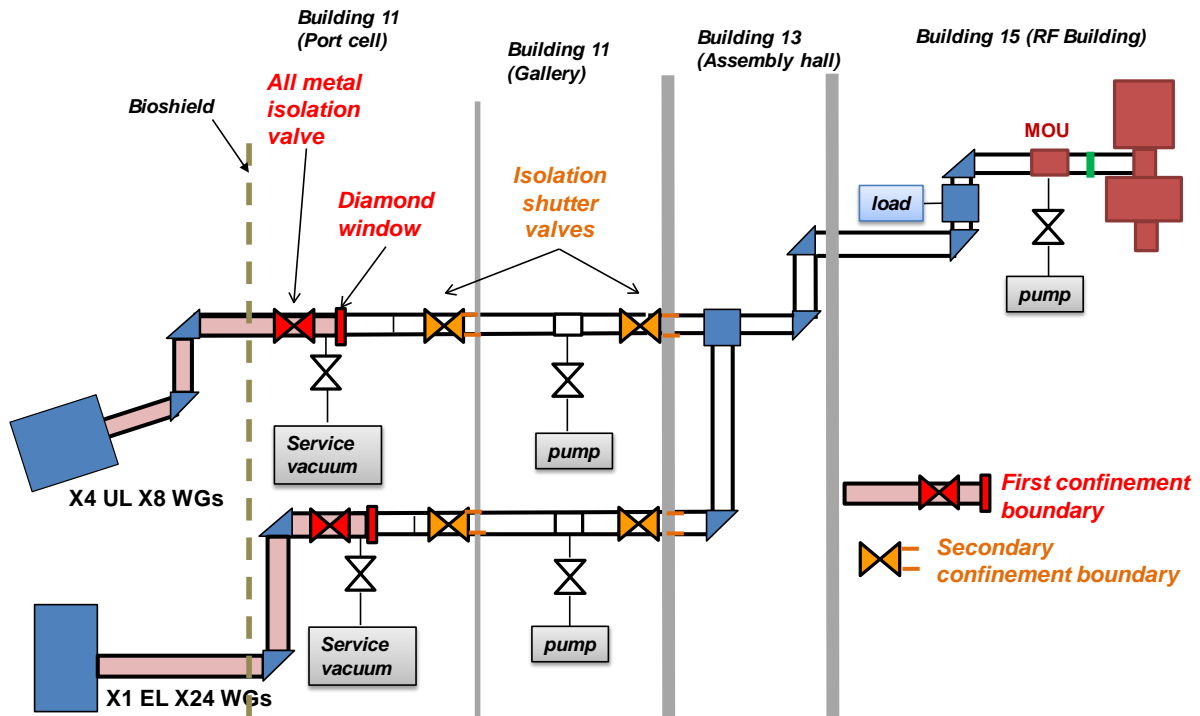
Building 11 (Port cell)

Building 11 (Gallery)

Building 13 (Assembly hall)

Building 15 (RF Building)

All metal isolation valve

Bioshield

Diamond window

Isolation shutter valves

MOU

load

pump

Service vacuum

pump

X4 UL X8 WGs

First confinement boundary

Secondary confinement boundary

Service vacuum

pump

X1 EL X24 WGs